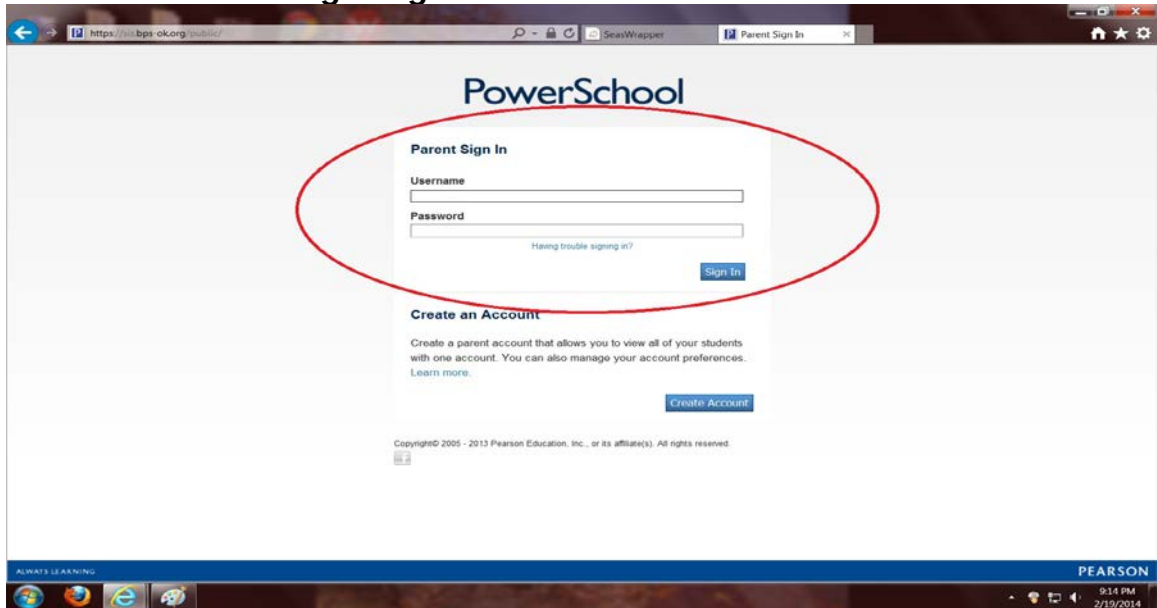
https://sis.bps-ok.org/public/

SeasWrapper

Parent Sign In

PowerSchool

Parent Sign In

Username

Password

Having trouble signing in?

Sign In

Create an Account

Create a parent account that allows you to view all of your students with one account. You can also manage your account preferences. Learn more.

Create Account

Copyright© 2005 - 2013 Pearson Education, Inc., or its affiliate(s). All rights reserved.

ALWAYS LEARNING

PEARSON

9:14 PM
2/19/2014